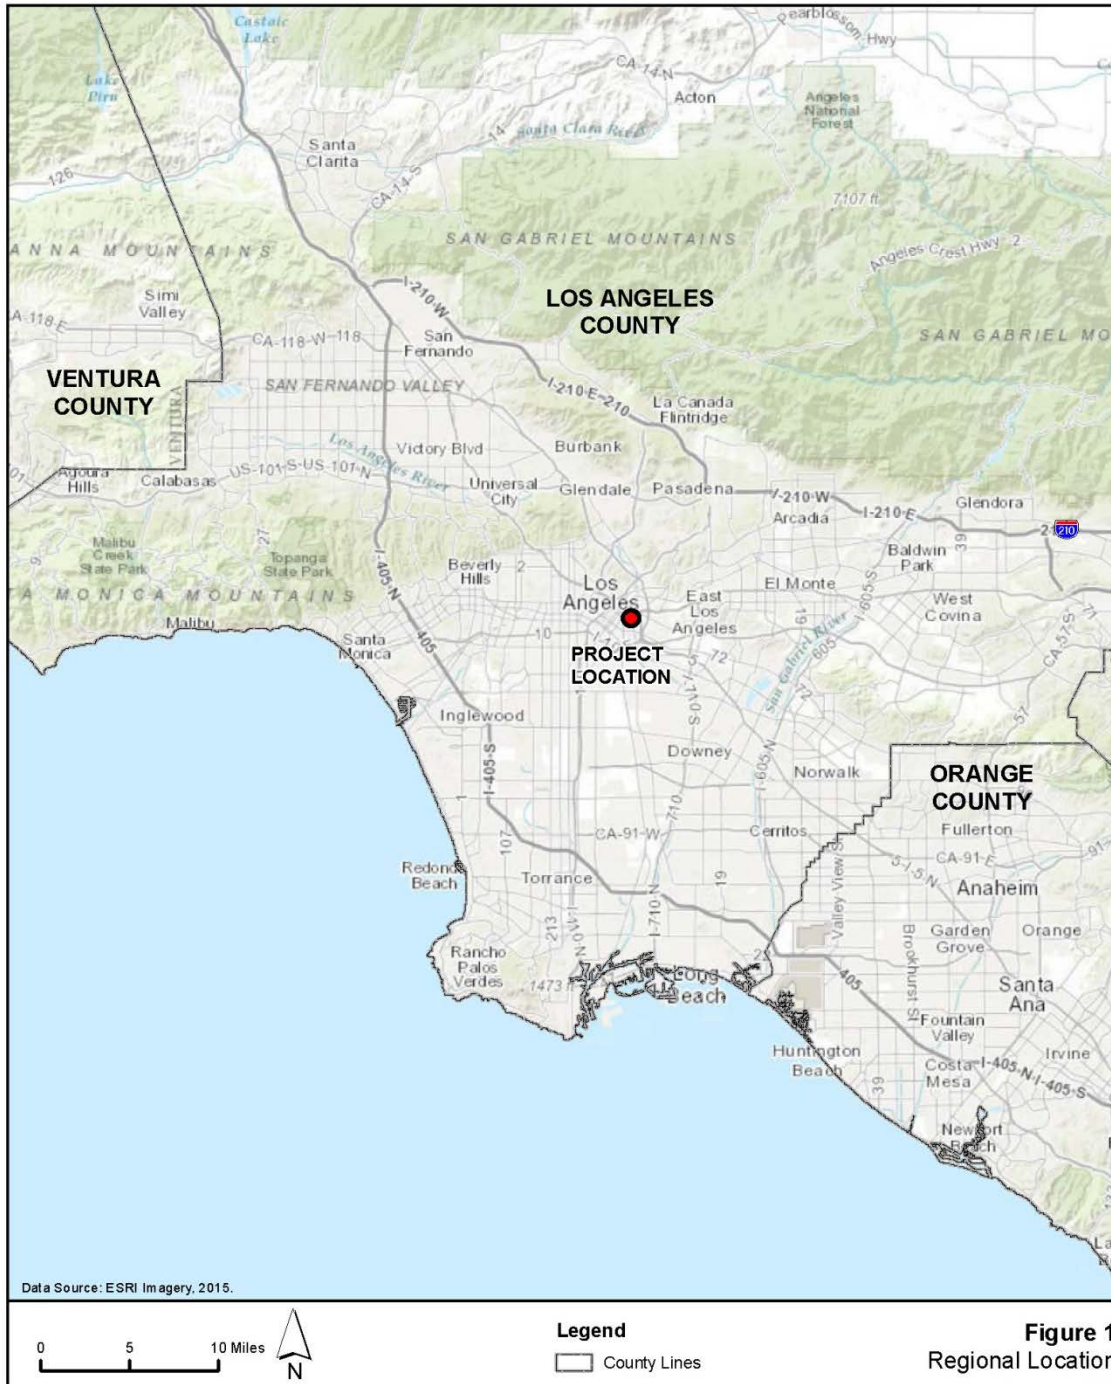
Castaic Lake

Lake Piru

Pearblossom Hwy

CA-14-N

Acton

Angeles National Forest

Santa Clara River

14

Santa Clarita

126

CA-14-S

7,107 ft

SAN GABRIEL MOUNTAINS

ANNA MOUNTAINS

Angeles Crest Hwy 2

I-210-W

LOS ANGELES COUNTY

Simi Valley

A-118-E

CA-118-W-118

San Fernando

SAN GABRIEL MO

VENTURA COUNTY

SAN FERNANDO VALLEY

I-210-E-210

La Canada Flintridge

VENTURA

Los Angeles River

Victory Blvd

Burbank

Agoura Hills

Calabasas

US-101-S-US-101-N

Universal City

Glendale

Pasadena

I-210-W

Glendora

Arcadia

I-210-E

210

Malibu Creek State Park

27

Topanga State Park

I-405-N

Beverly Hills

2

Baldwin Park

39

Los Angeles

El Monte

I-605-S

West Covina

A MONICA MOUNTAINS

East Los Angeles

19

San Gabriel River

CA-57-S

71

Malibu

Santa Monica

405

10

PROJECT LOCATION

72

605

I-710-S

Inglewood

72

57

I-605-N

Downey

I-405-S

Norwalk

ORANGE COUNTY

1

I-710

CA-91-W

Cerritos

Fullerton

107

Valley View St

CA-91-E

91

I-5-S-N

Anaheim

Redondo Beach

Torrance

19

I-710-N

213

I-110-N

Brookhurst St

Garden Grove

Orange

Rancho Palos Verdes

1473 ft

Long Beach

405

Santa Ana

22

Fountain Valley

Huntington Beach

39

Costa Mesa

I-405-N-I-405-S

Irvine

Newport Beach

Data Source: ESRI Imagery, 2015.

0 5 10 Miles

N

Legend

County Lines

Figure 1

Regional Locatior